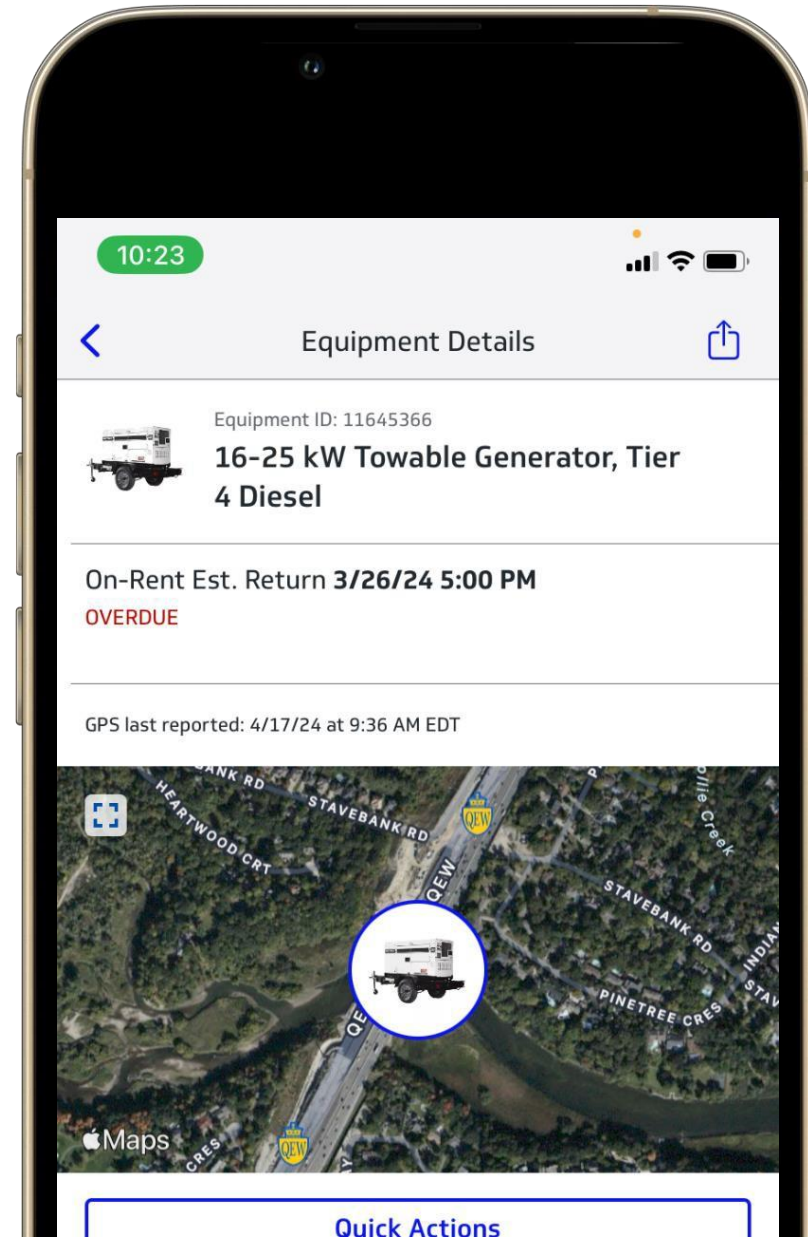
10:23

Equipment Details

Equipment ID: 11645366
16-25 kW Towable Generator, Tier 4 Diesel

On-Rent Est. Return **3/26/24 5:00 PM**
OVERDUE

GPS last reported: 4/17/24 at 9:36 AM EDT

ANK RD
STAVEBANK RD
HEARTWOOD CRT
QEW
QEW
ollie Creek
STAVEBANK RD
INDIAN
STAV
PINETREE CRES
QE
CRES
QEW
Maps

Quick Actions